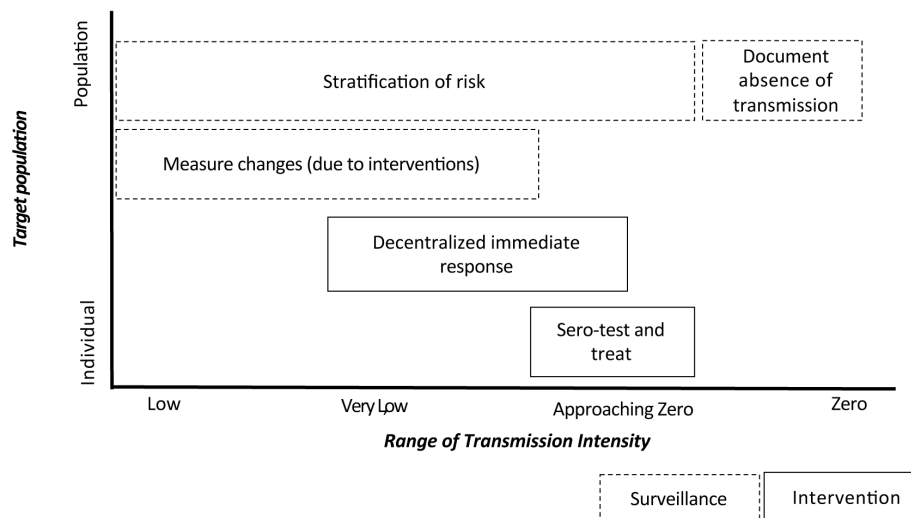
Target population

Population

Individual

Stratification of risk

Document absence of transmission

Measure changes (due to interventions)

Decentralized immediate response

Sero-test and treat

Low

Very Low

Approaching Zero

Zero

Range of Transmission Intensity

Surveillance

Intervention